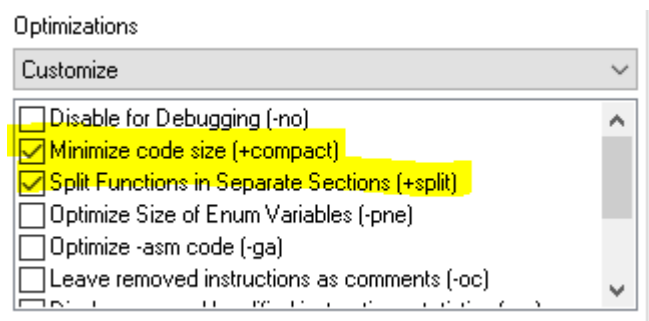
Optimizations

Customize

Disable for Debugging (-no)
Minimize code size (+compact)
Split Functions in Separate Sections (+split)
Optimize Size of Enum Variables (-pne)
Optimize -asm code (-ga)
Leave removed instructions as comments (-oc)
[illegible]